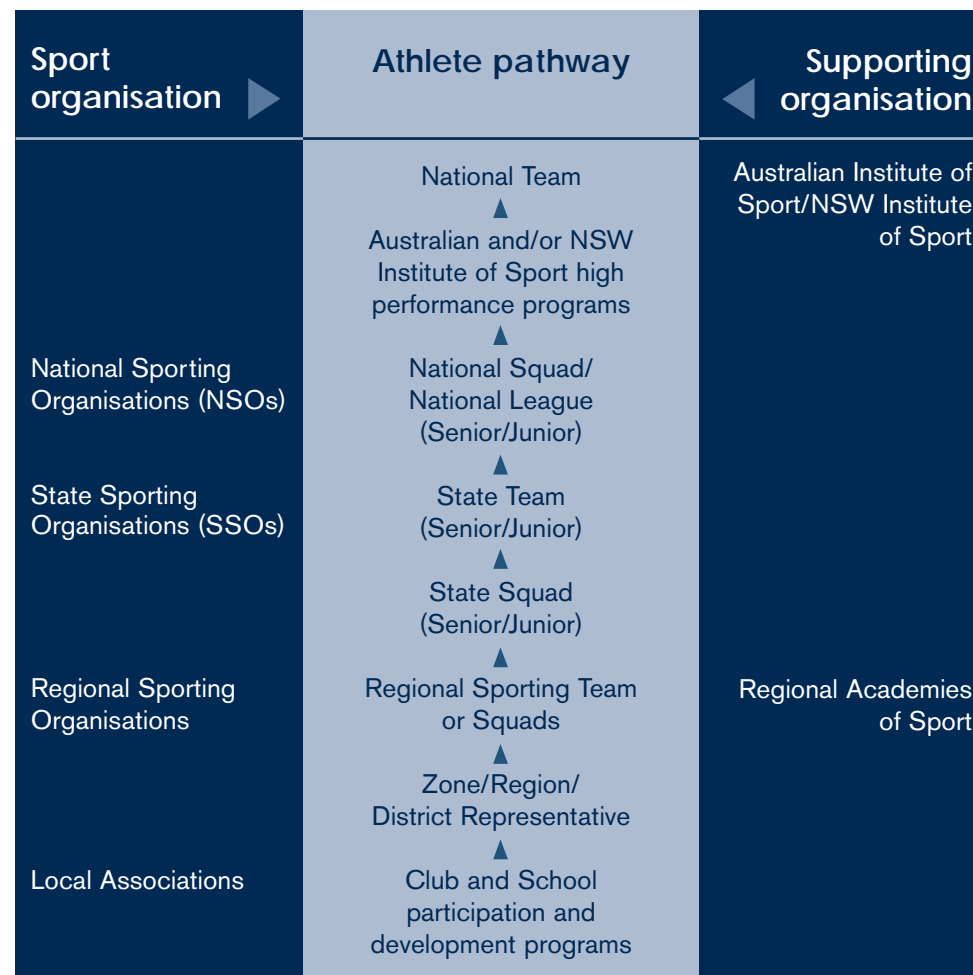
| Sport organisation | Athlete pathway | Supporting organisation |
|---|---|---|
| | National Team | Australian Institute of Sport/NSW Institute of Sport |
| | Australian and/or NSW Institute of Sport high performance programs | |
| National Sporting Organisations (NSOs) | National Squad/ National League (Senior/Junior) | |
| State Sporting Organisations (SSOs) | State Team (Senior/Junior) | |
| | State Squad (Senior/Junior) | |
| Regional Sporting Organisations | Regional Sporting Team or Squads | Regional Academies of Sport |
| | Zone/Region/ District Representative | |
| Local Associations | Club and School participation and development programs | |